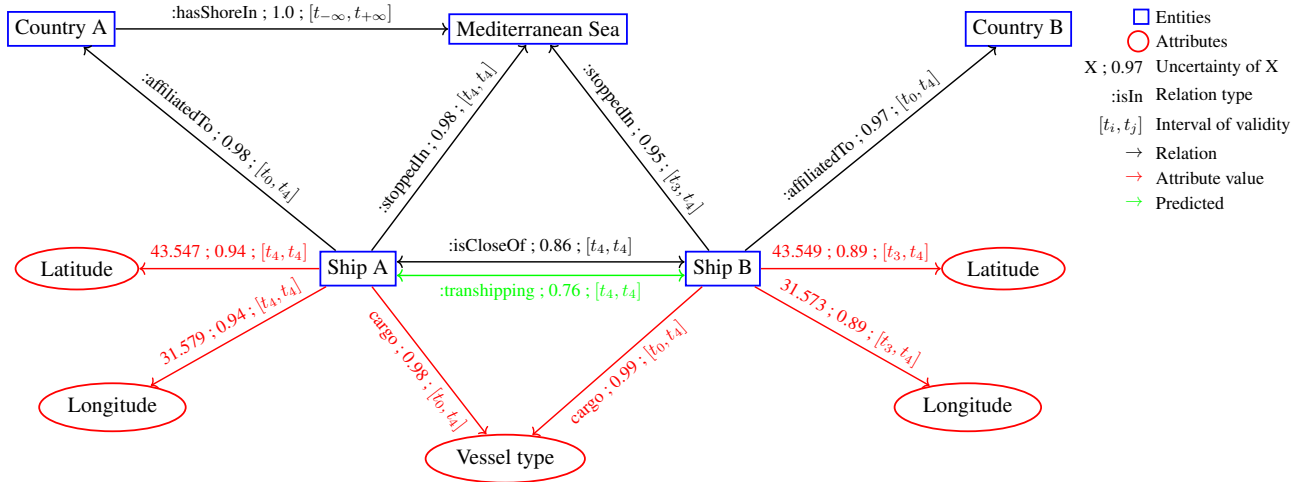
Country A

:hasShoreIn ; 1.0 ; $[t_{-\infty}, t_{+\infty}]$

Mediterranean Sea

Country B

Entities

Attributes

X ; 0.97 Uncertainty of X

:isIn Relation type

$[t_i, t_j]$ Interval of validity

→ Relation

→ Attribute value

→ Predicted

:affiliatedTo ; 0.98 ; $[t_0, t_4]$

:stoppedIn ; 0.98 ; $[t_4, t_4]$

:stoppedIn ; 0.95 ; $[t_3, t_4]$

:affiliatedTo ; 0.97 ; $[t_0, t_4]$

43.547 ; 0.94 ; $[t_4, t_4]$

Latitude

Ship A

:isCloseOf ; 0.86 ; $[t_4, t_4]$

:transhipping ; 0.76 ; $[t_4, t_4]$

Ship B

43.549 ; 0.89 ; $[t_3, t_4]$

Latitude

31.579 ; 0.94 ; $[t_4, t_4]$

cargo ; 0.98 ; $[t_0, t_4]$

cargo ; 0.99 ; $[t_0, t_4]$

31.573 ; 0.89 ; $[t_3, t_4]$

Longitude

Longitude

Vessel type